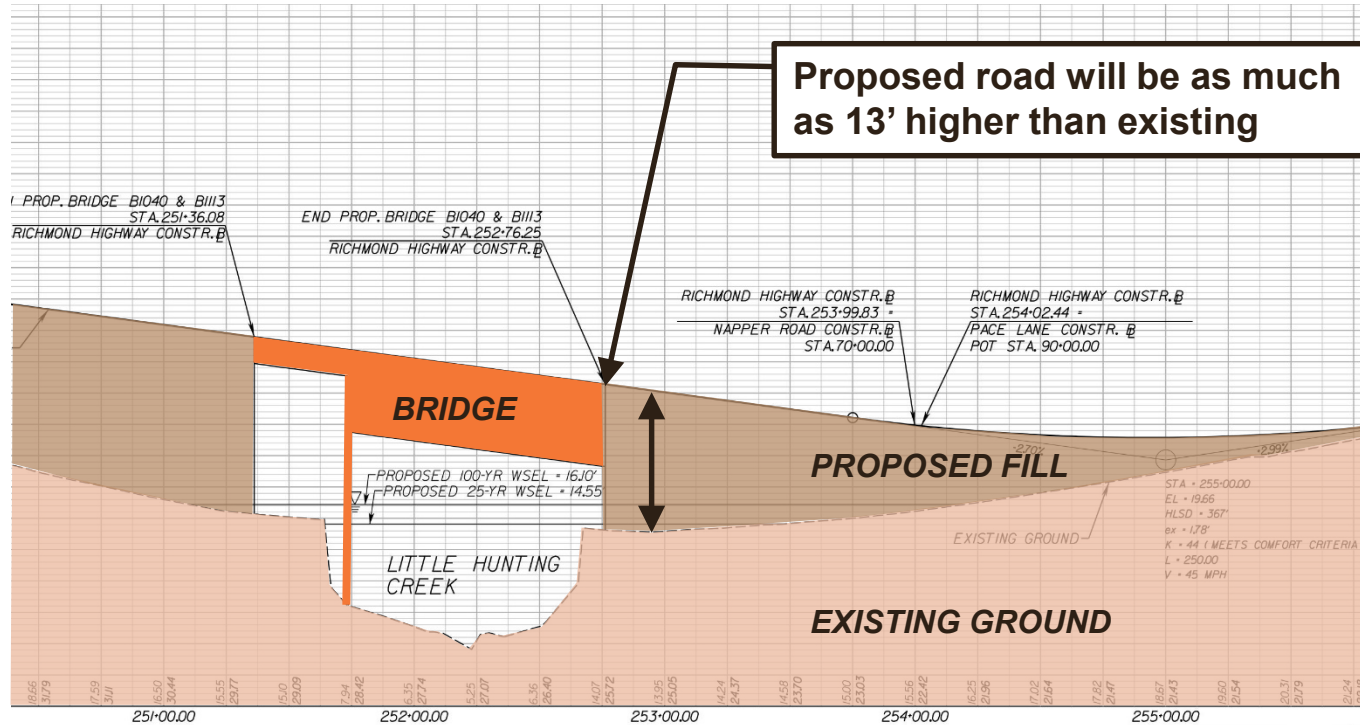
Proposed road will be as much as 13’ higher than existing

PROP. BRIDGE B1040 & B1113
STA. 251+36.08
RICHMOND HIGHWAY CONSTR. ℄

END PROP. BRIDGE B1040 & B1113
STA. 252+76.25
RICHMOND HIGHWAY CONSTR. ℄

RICHMOND HIGHWAY CONSTR. ℄
STA. 253+99.83 =
NAPPER ROAD CONSTR. ℄
STA. 70+00.00

RICHMOND HIGHWAY CONSTR. ℄
STA. 254+02.44 =
PACE LANE CONSTR. ℄
POT STA. 90+00.00

BRIDGE

PROPOSED FILL

PROPOSED 100-YR WSEL = 16.10'
PROPOSED 25-YR WSEL = 14.55

LITTLE HUNTING CREEK

-2.70%

-2.99%

STA. = 255+00.00
EL = 19.66
HLSD = 367'
ex = 1.78'
K = 44 ( MEETS COMFORT CRITERIA
L = 250.00
V = 45 MPH

EXISTING GROUND

EXISTING GROUND

18.66 31.79 17.59 31.11 16.50 30.44 15.55 29.77 15.10 29.09 7.94 28.42 6.35 27.74 5.25 27.07 6.36 26.40 14.07 25.72 13.95 25.05 14.24 24.37 14.58 23.70 15.00 23.03 15.56 22.42 16.25 21.96 17.02 21.64 17.82 21.47 18.67 21.43 19.60 21.54 20.31 21.79 21.24

251+00.00 252+00.00 253+00.00 254+00.00 255+00.00